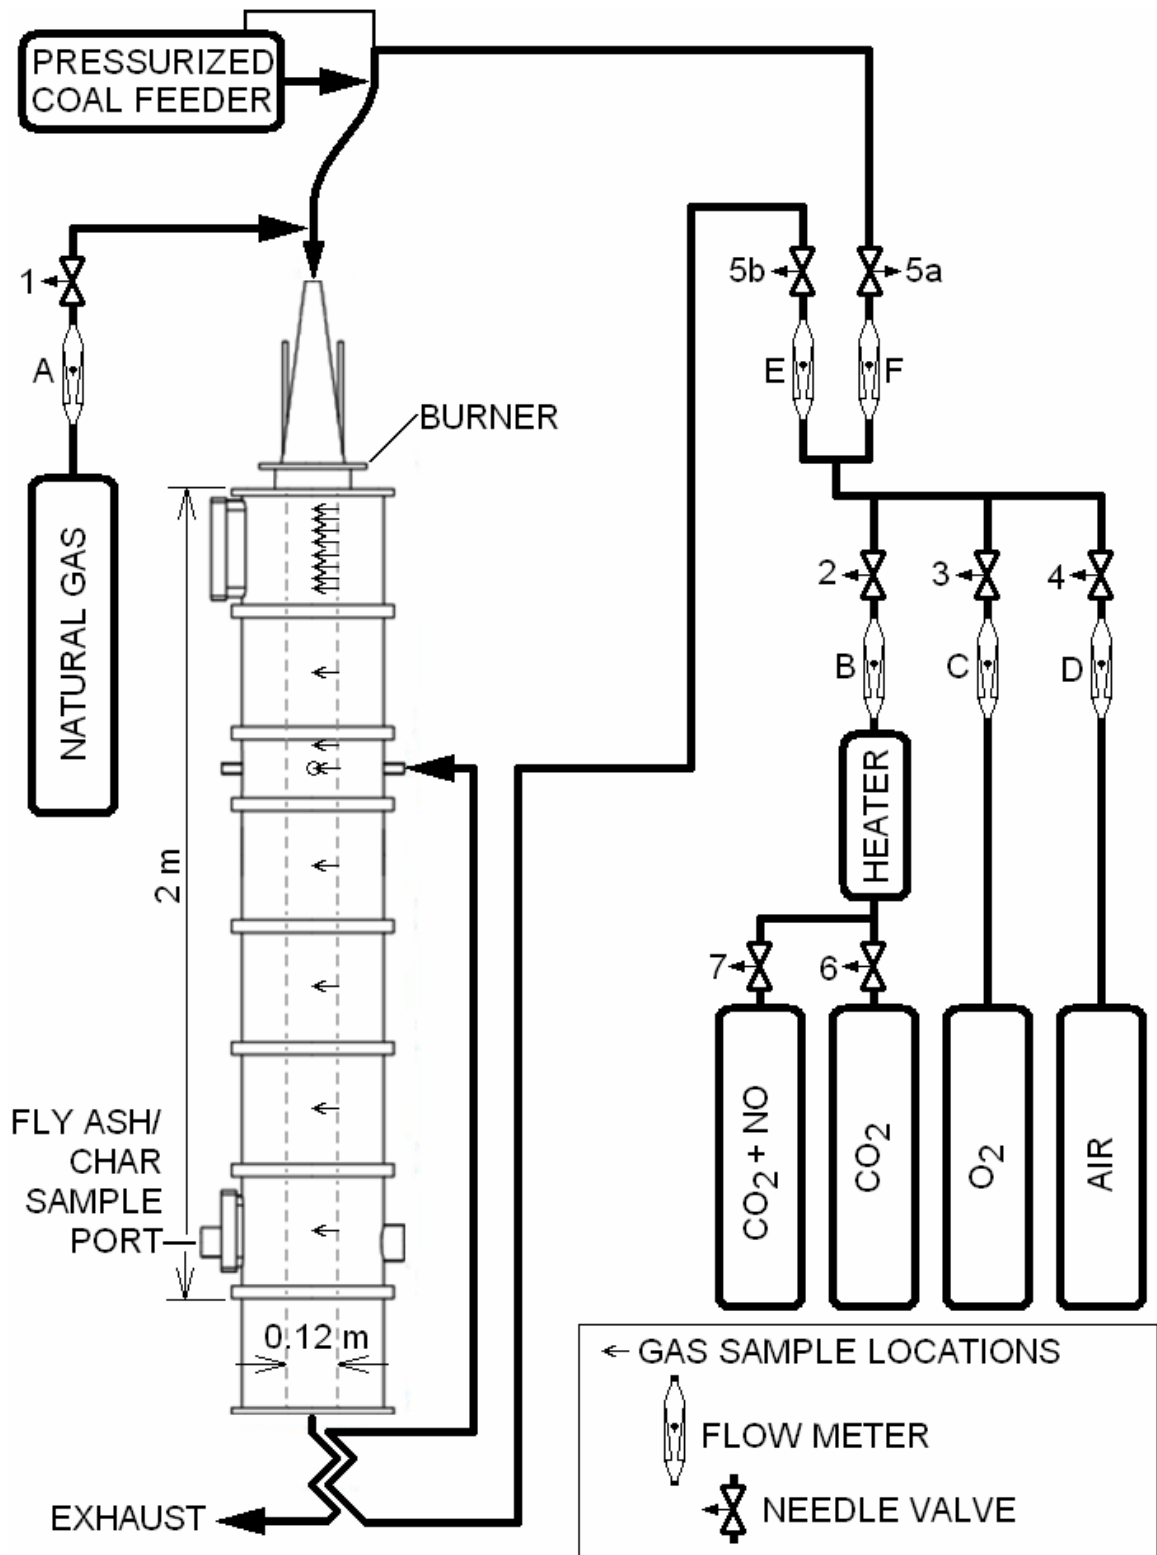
PRESSURIZED COAL FEEDER

1

A

NATURAL GAS

BURNER

2 m

FLY ASH/ CHAR SAMPLE PORT

0.12 m

EXHAUST

5b

5a

E

F

2

3

4

B

C

D

HEATER

7

6

$CO_2 + NO$

$CO_2$

$O_2$

AIR

← GAS SAMPLE LOCATIONS

FLOW METER

NEEDLE VALVE